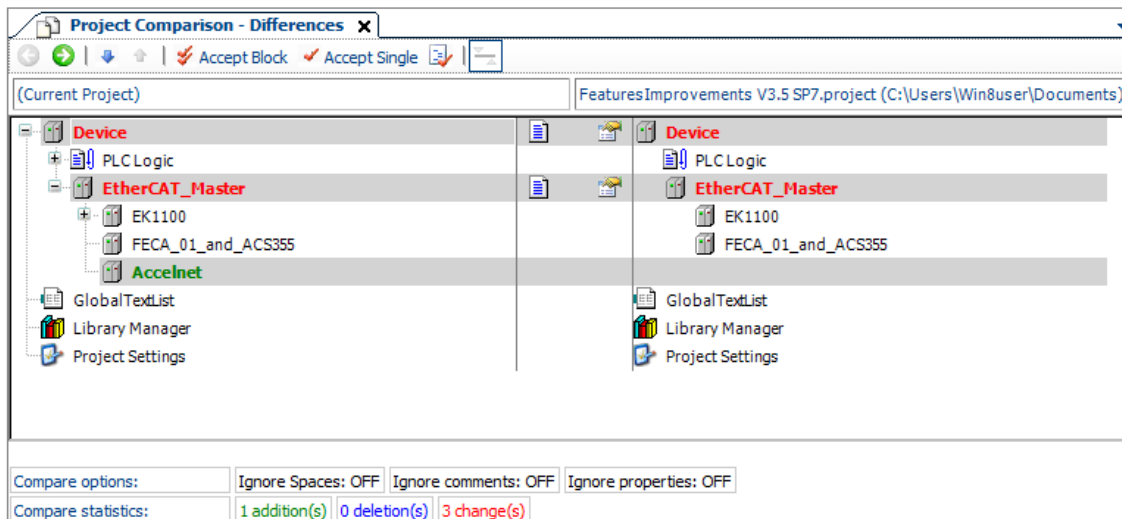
Project Comparison - Differences ✕

Accept Block  Accept Single

(Current Project)

FeaturesImprovements V3.5 SP7.project (C:\Users\Win8user\Documents)

Device
PLC Logic
EtherCAT_Master
EK1100
FECA_01_and_ACS355
Accelnet
GlobalTextList
Library Manager
Project Settings

Device
PLC Logic
EtherCAT_Master
EK1100
FECA_01_and_ACS355
GlobalTextList
Library Manager
Project Settings

Compare options: Ignore Spaces: OFF Ignore comments: OFF Ignore properties: OFF
Compare statistics: 1 addition(s) 0 deletion(s) 3 change(s)